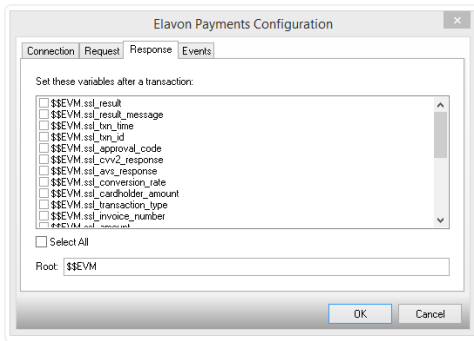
Elavon Payments Configuration

Connection Request Response Events

Set these variables after a transaction:

$$EVM.ssl_result
$$EVM.ssl_result_message
$$EVM.ssl_txn_time
$$EVM.ssl_txn_id
$$EVM.ssl_approval_code
$$EVM.ssl_cvv2_response
$$EVM.ssl_avs_response
$$EVM.ssl_conversion_rate
$$EVM.ssl_cardholder_amount
$$EVM.ssl_transaction_type
$$EVM.ssl_invoice_number
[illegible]

Select All

Root: $$EVM

OK Cancel